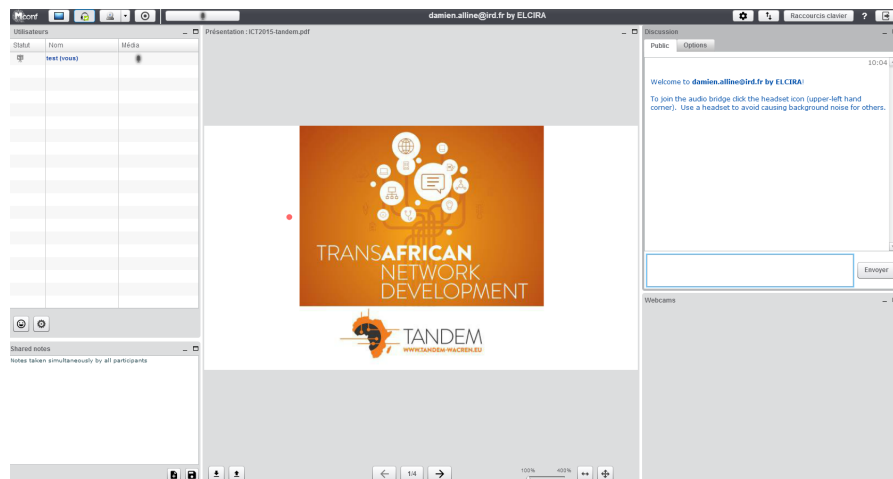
Mconf

damien.alline@ird.fr by ELCIRA

Raccourcis clavier

?

Utilisateurs

Statut

Nom

Média

test (vous)

Présentation : ICT2015-tandem.pdf

TRANSAFRICAN NETWORK DEVELOPMENT

TANDEM

WWW.TANDEM-WACREN.EU

Discussion

Public

Options

10:04

Welcome to damien.alline@ird.fr by ELCIRA!

To join the audio bridge click the headset icon (upper-left hand corner). Use a headset to avoid causing background noise for others.

Envoyer

Webcams

Shared notes

Notes taken simultaneously by all participants

1/4

100%

400%